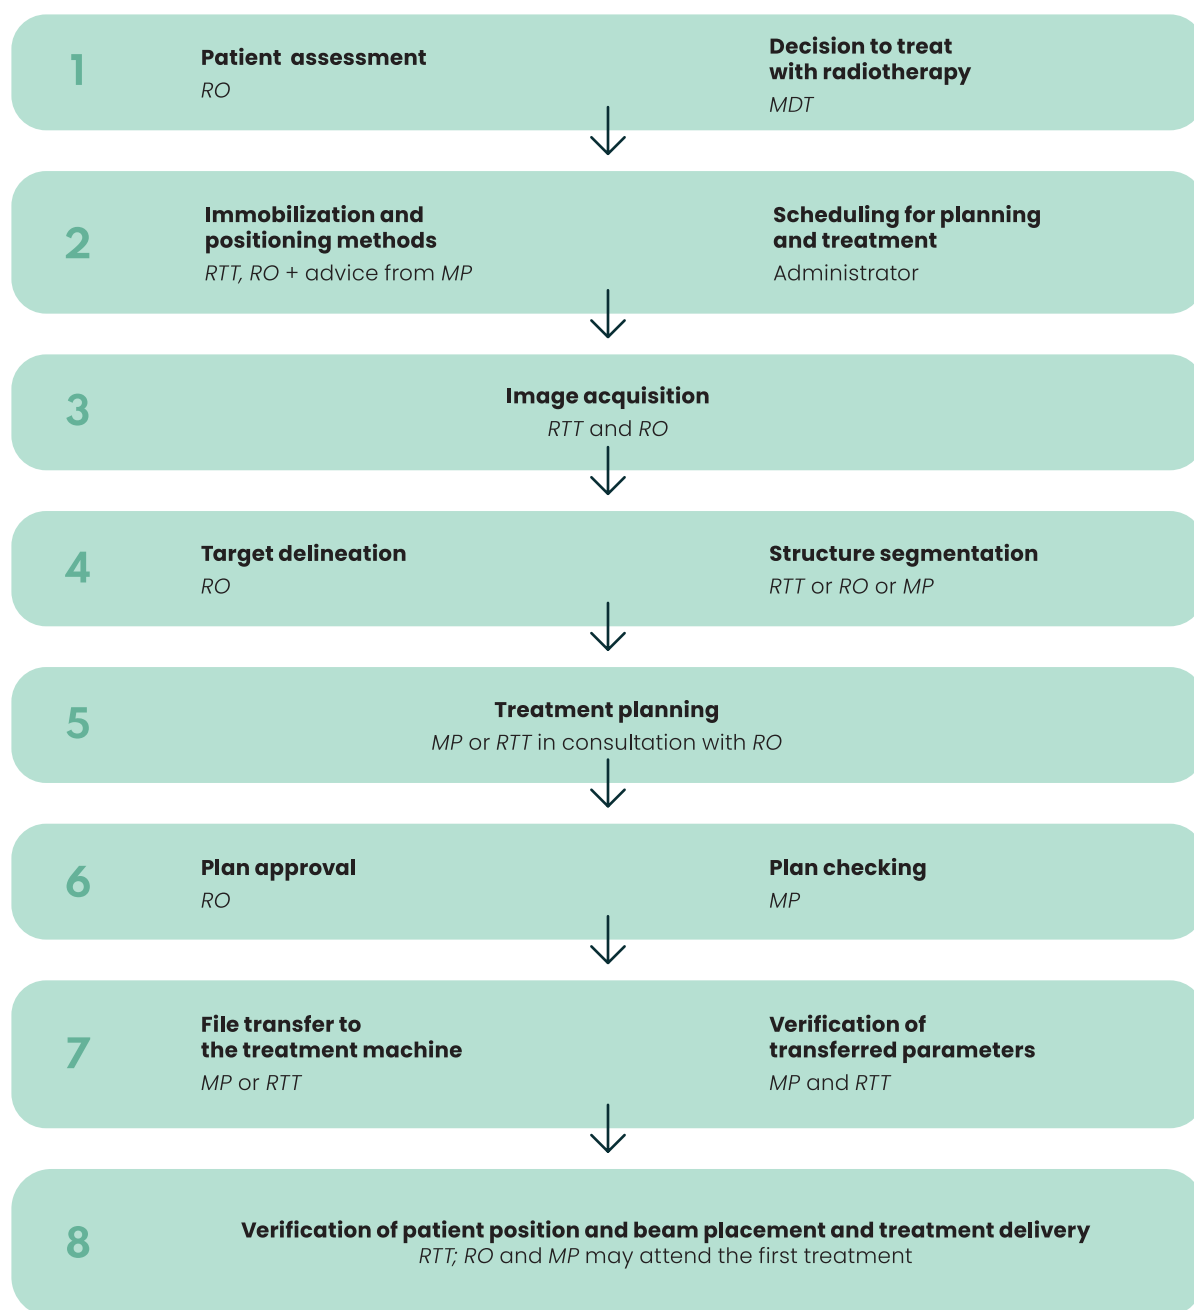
1

Patient assessment
RO

Decision to treat with radiotherapy
MDT

2

Immobilization and positioning methods
RTT, RO + advice from MP

Scheduling for planning and treatment
Administrator

3

Image acquisition
RTT and RO

4

Target delineation
RO

Structure segmentation
RTT or RO or MP

5

Treatment planning
MP or RTT in consultation with RO

6

Plan approval
RO

Plan checking
MP

7

File transfer to the treatment machine
MP or RTT

Verification of transferred parameters
MP and RTT

8

Verification of patient position and beam placement and treatment delivery
RTT; RO and MP may attend the first treatment